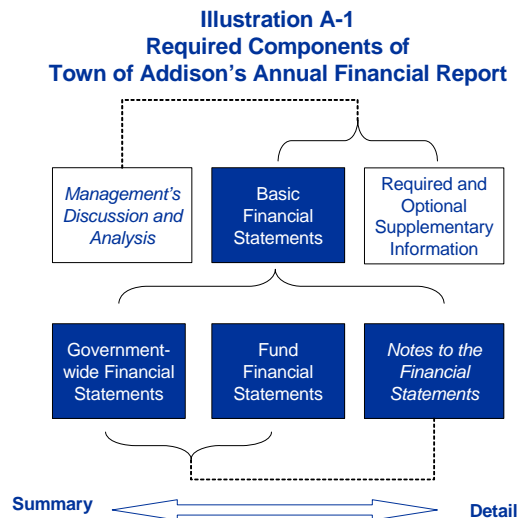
Illustration A-1
Required Components of
Town of Addison's Annual Financial Report

Management's Discussion and Analysis

Basic Financial Statements

Required and Optional Supplementary Information

Government-wide Financial Statements

Fund Financial Statements

Notes to the Financial Statements

Summary

Detail